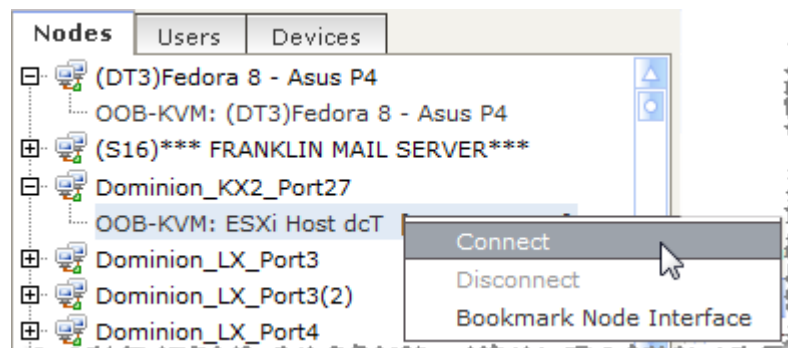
Nodes | Users | Devices

(DT3)Fedora 8 - Asus P4
OOB-KVM: (DT3)Fedora 8 - Asus P4
(S16)*** FRANKLIN MAIL SERVER***
Dominion_KX2_Port27
OOB-KVM: ESXi Host dcT
Dominion_LX_Port3
Dominion_LX_Port3(2)
Dominion_LX_Port4

Connect
Disconnect
Bookmark Node Interface